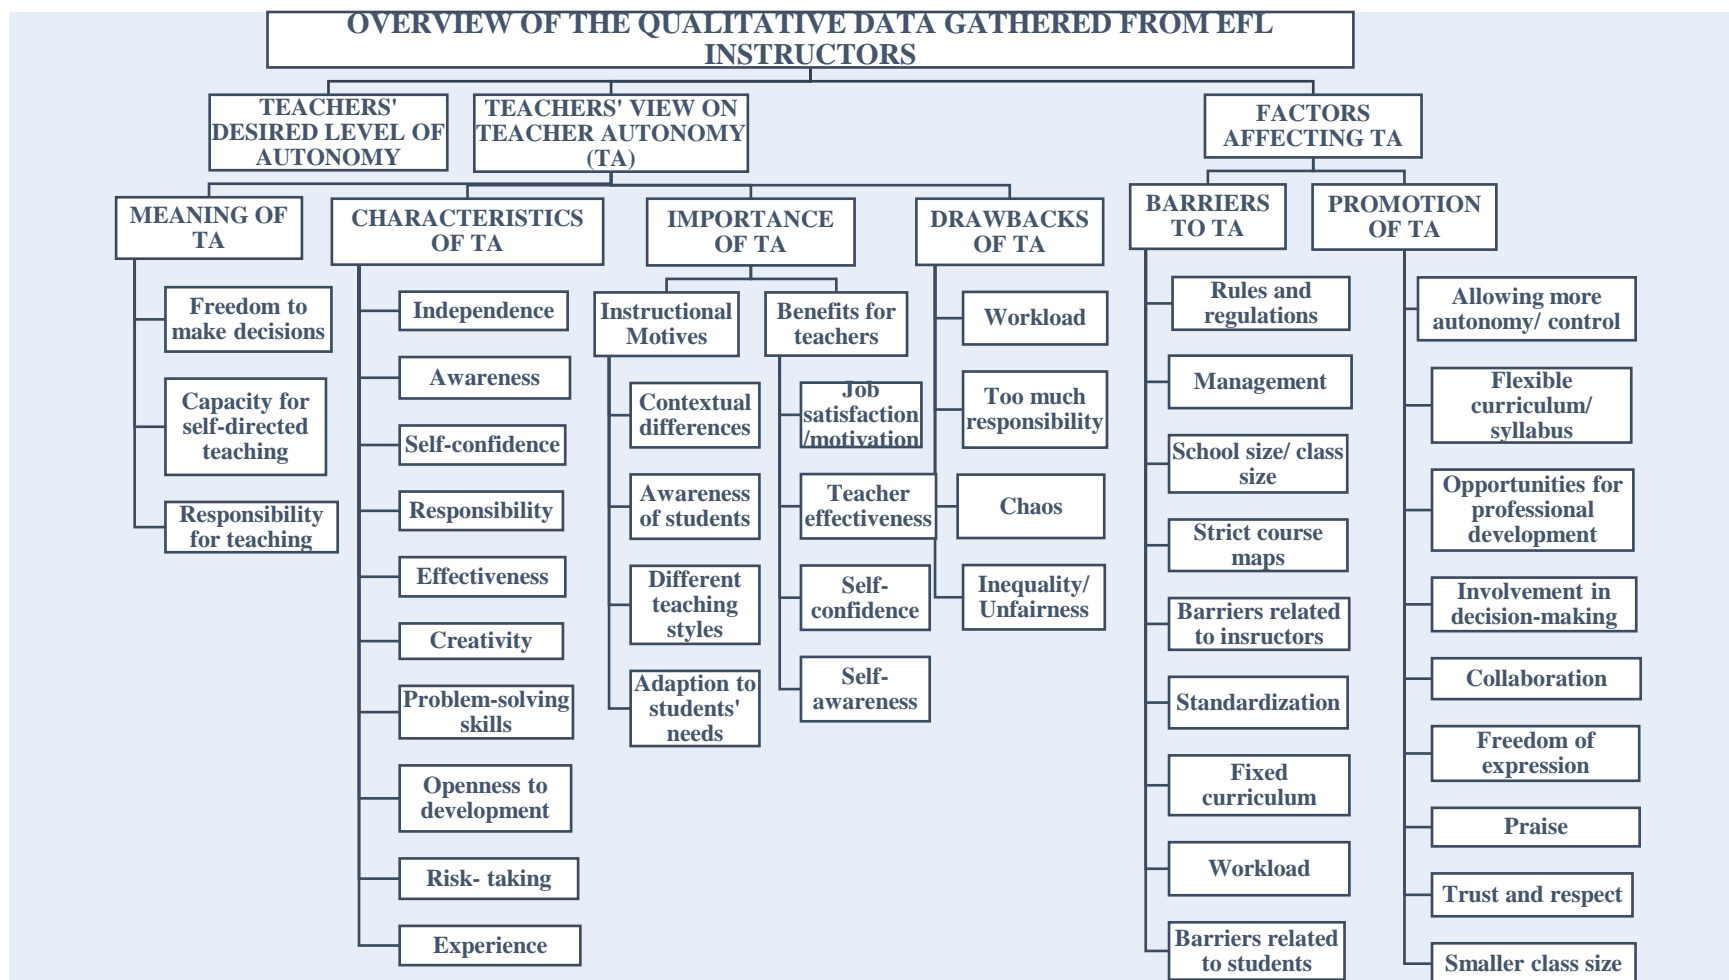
OVERVIEW OF THE QUALITATIVE DATA GATHERED FROM EFL INSTRUCTORS

TEACHERS' DESIRED LEVEL OF AUTONOMY

TEACHERS' VIEW ON TEACHER AUTONOMY (TA)

FACTORS AFFECTING TA

MEANING OF TA

Freedom to make decisions

Capacity for self-directed teaching

Responsibility for teaching

CHARACTERISTICS OF TA

Independence

Awareness

Self-confidence

Responsibility

Effectiveness

Creativity

Problem-solving skills

Openness to development

Risk- taking

Experience

IMPORTANCE OF TA

Instructional Motives

Contextual differences

Awareness of students

Different teaching styles

Adaption to students' needs

Benefits for teachers

Job satisfaction /motivation

Teacher effectiveness

Self-confidence

Self-awareness

DRAWBACKS OF TA

Workload

Too much responsibility

Chaos

Inequality/ Unfairness

BARRIERS TO TA

Rules and regulations

Management

School size/ class size

Strict course maps

Barriers related to insructors

Standardization

Fixed curriculum

Workload

Barriers related to students

PROMOTION OF TA

Allowing more autonomy/ control

Flexible curriculum/ syllabus

Opportunities for professional development

Involvement in decision-making

Collaboration

Freedom of expression

Praise

Trust and respect

Smaller class size